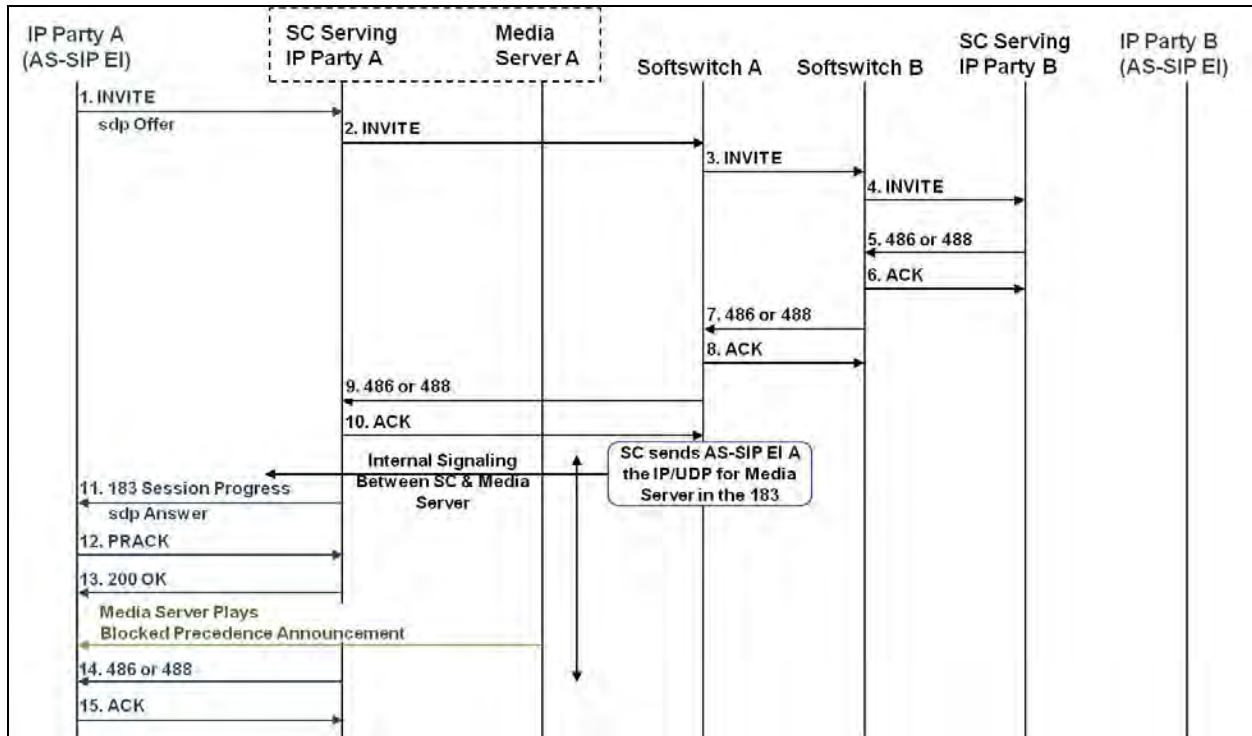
IP Party A (AS-SIP EI)

SC Serving IP Party A

Media Server A

Softswitch A

Softswitch B

SC Serving IP Party B

IP Party B (AS-SIP EI)

1. INVITE
sdp Offer

2. INVITE

3. INVITE

4. INVITE

5. 486 or 488

6. ACK

7. 486 or 488

8. ACK

9. 486 or 488

10. ACK

Internal Signaling Between SC & Media Server

SC sends AS-SIP EI A the IP/UDP for Media Server in the 183

11. 183 Session Progress
sdp Answer

12. PRACK

13. 200 OK

Media Server Plays Blocked Precedence Announcement

14. 486 or 488

15. ACK